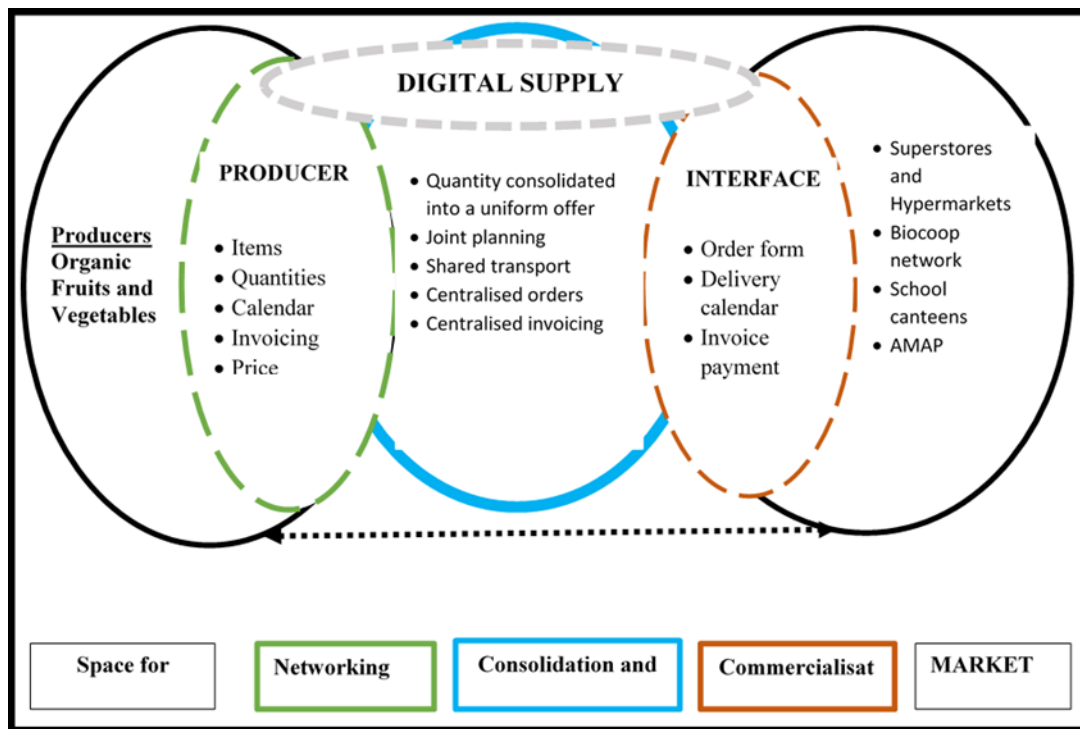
DIGITAL SUPPLY

Producers
Organic Fruits and Vegetables

PRODUCER

- Items
- Quantities
- Calendar
- Invoicing
- Price

- Quantity consolidated into a uniform offer
- Joint planning
- Shared transport
- Centralised orders
- Centralised invoicing

INTERFACE

- Order form
- Delivery calendar
- Invoice payment

- Superstores and Hypermarkets
- Biocoop network
- School canteens
- AMAP

Space for

Networking

Consolidation and

Commercialisat

MARKET